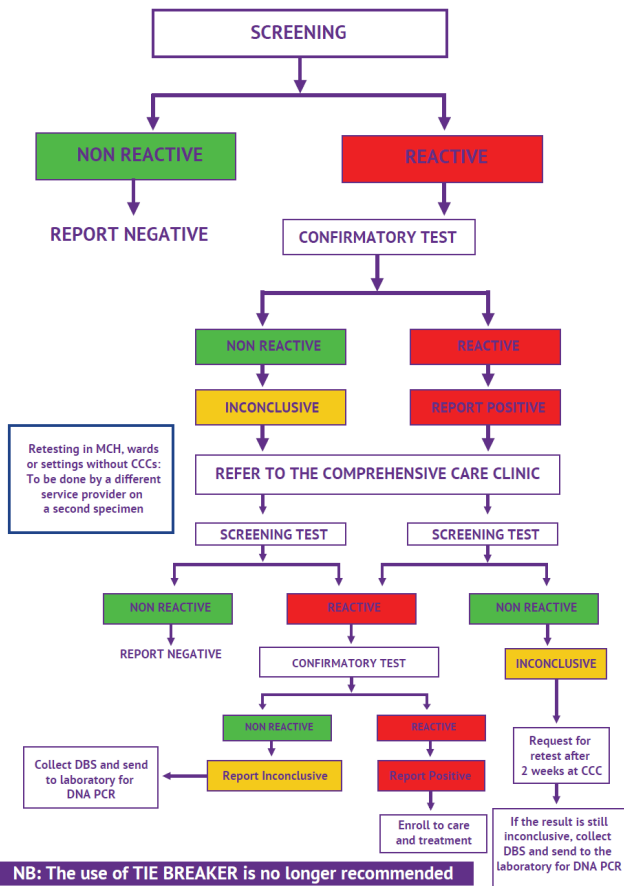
SCREENING

NON REACTIVE

REACTIVE

REPORT NEGATIVE

CONFIRMATORY TEST

NON REACTIVE

REACTIVE

INCONCLUSIVE

REPORT POSITIVE

Retesting in MCH, wards or settings without CCCs: To be done by a different service provider on a second specimen

REFER TO THE COMPREHENSIVE CARE CLINIC

SCREENING TEST

SCREENING TEST

NON REACTIVE

REACTIVE

NON REACTIVE

REPORT NEGATIVE

CONFIRMATORY TEST

INCONCLUSIVE

NON REACTIVE

REACTIVE

Collect DBS and send to laboratory for DNA PCR

Report Inconclusive

Report Positive

Request for retest after 2 weeks at CCC

Enroll to care and treatment

If the result is still inconclusive, collect DBS and send to the laboratory for DNA PCR

NB: The use of TIE BREAKER is no longer recommended